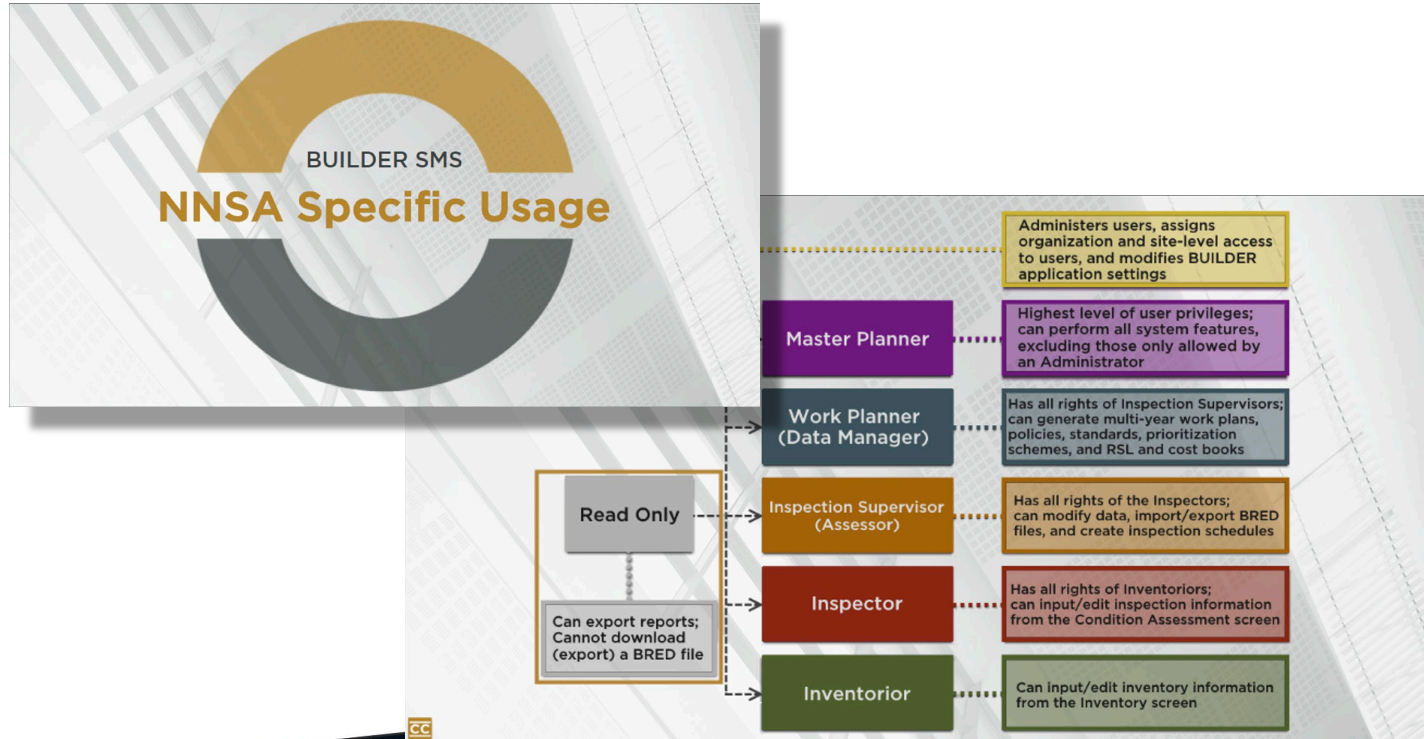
BUILDER SMS
NNSA Specific Usage

Administers users, assigns organization and site-level access to users, and modifies BUILDER application settings

Master Planner

Highest level of user privileges; can perform all system features, excluding those only allowed by an Administrator

Work Planner (Data Manager)

Has all rights of Inspection Supervisors; can generate multi-year work plans, policies, standards, prioritization schemes, and RSL and cost books

Read Only

Inspection Supervisor (Assessor)

Has all rights of the Inspectors; can modify data, import/export BRED files, and create inspection schedules

Inspector

Has all rights of Inventoriors; can input/edit inspection information from the Condition Assessment screen

Can export reports; Cannot download (export) a BRED file

Inventorior

Can input/edit inventory information from the Inventory screen

CC